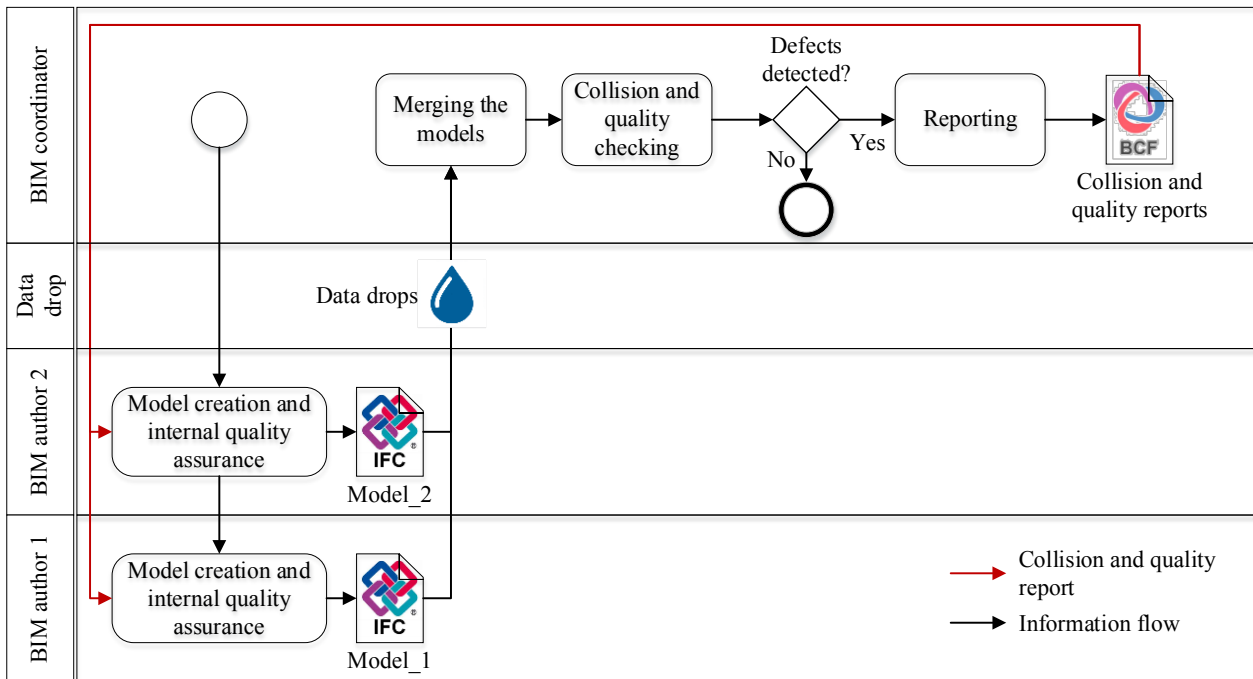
BIM coordinator

Merging the models

Collision and quality checking

Defects detected?

Yes

No

Reporting

BCF

Collision and quality reports

Data drop

Data drops

BIM author 2

Model creation and internal quality assurance

IFC

Model_2

BIM author 1

Model creation and internal quality assurance

IFC

Model_1

Collision and quality report

Information flow